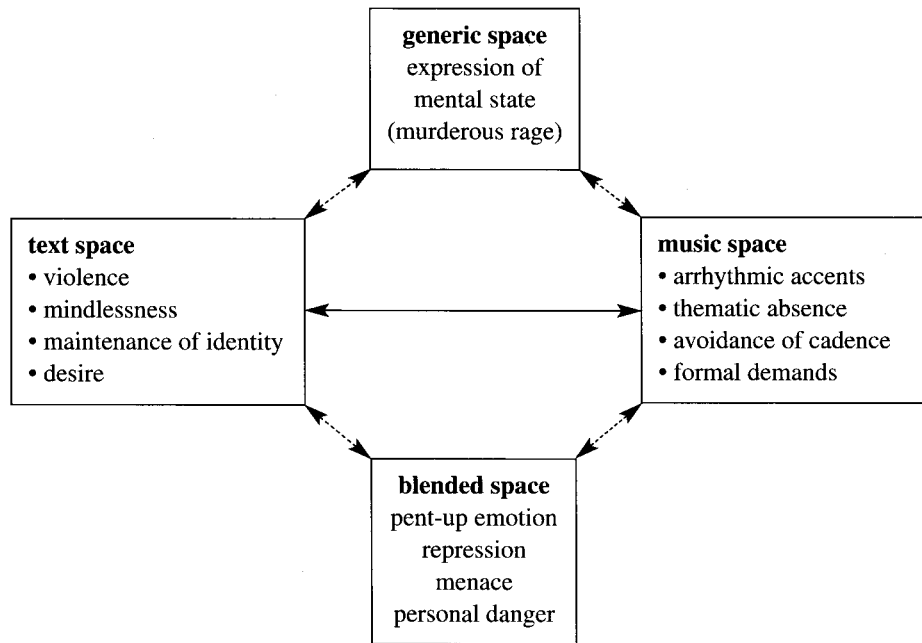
**generic space**
expression of mental state (murderous rage)

**text space**
• violence
• mindlessness
• maintenance of identity
• desire

**music space**
• arrhythmic accents
• thematic absence
• avoidance of cadence
• formal demands

**blended space**
pent-up emotion
repression
menace
personal danger